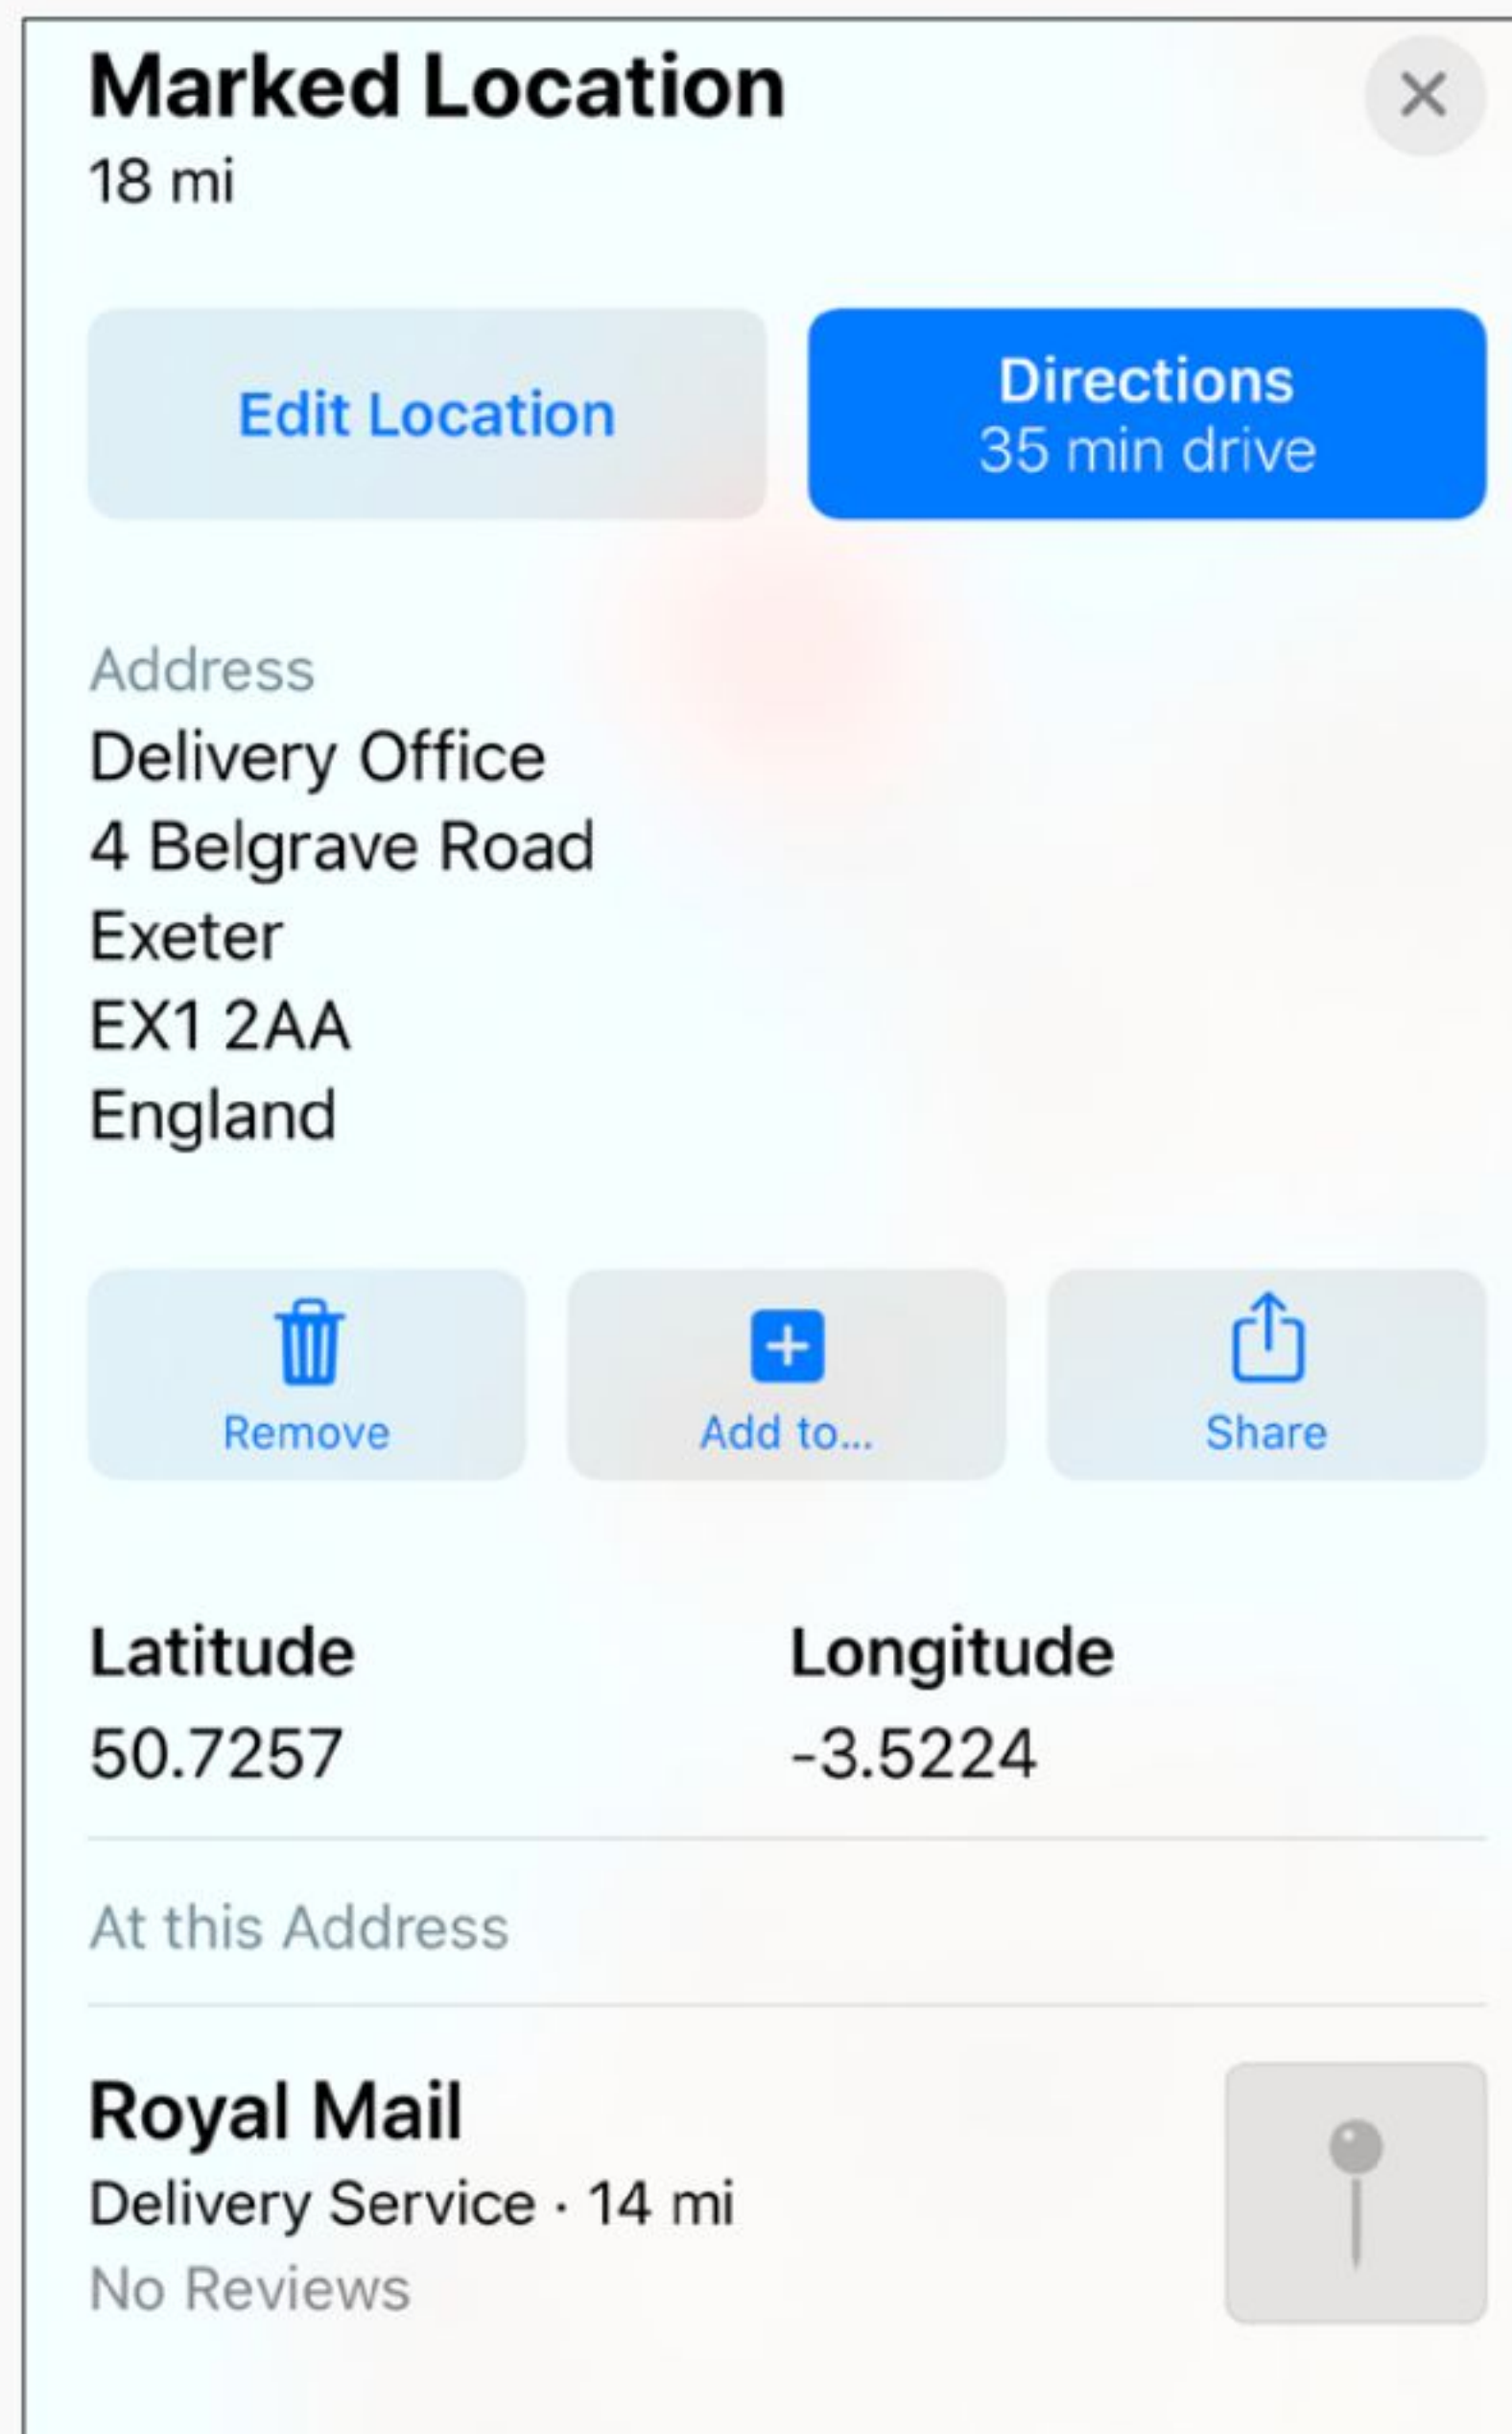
Marked Location
18 mi

Edit Location

Directions
35 min drive

Address
Delivery Office
4 Belgrave Road
Exeter
EX1 2AA
England

Remove

Add to...

Share

| Latitude | Longitude |
|---|---|
| 50.7257 | -3.5224 |

At this Address

Royal Mail
Delivery Service · 14 mi
No Reviews